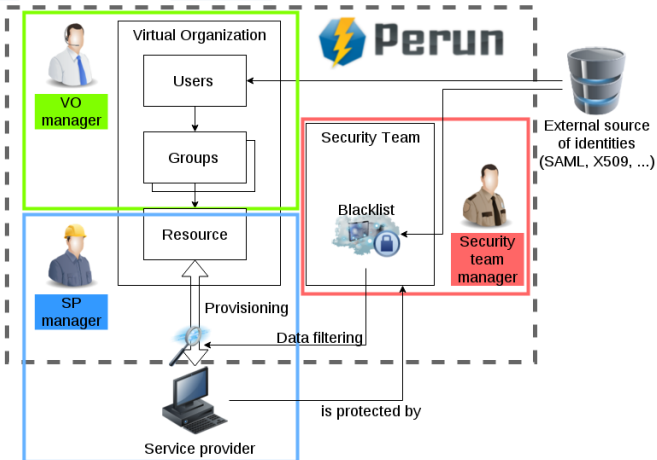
Virtual Organization

Perun

VO manager

Users

Groups

Resource

External source of identities (SAML, X509, ...)

Security Team

Blacklist

Security team manager

SP manager

Provisioning

Data filtering

is protected by

Service provider